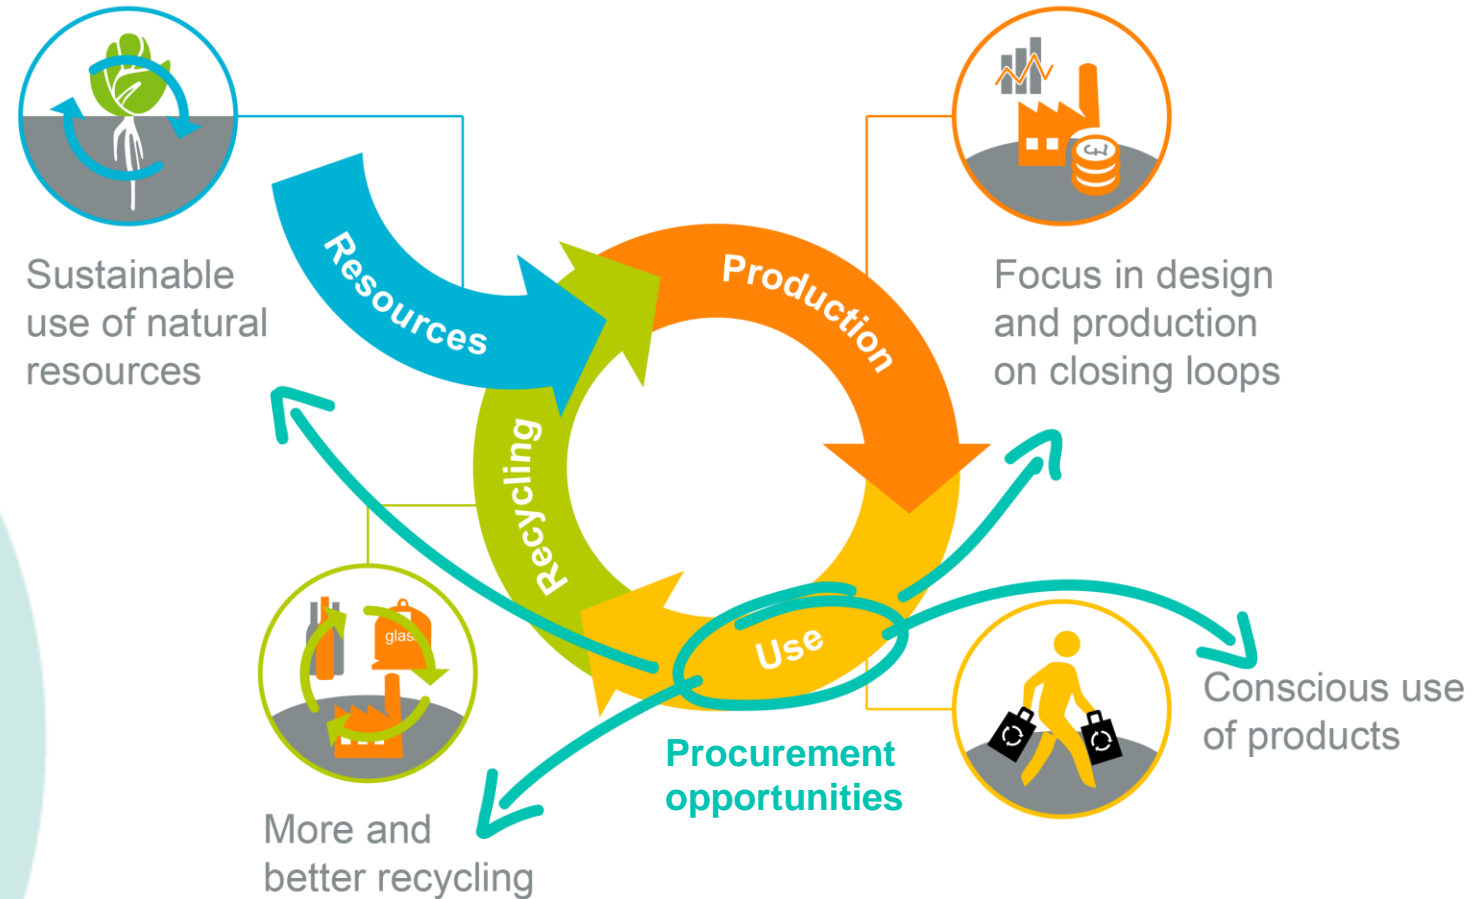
Sustainable use of natural resources

Resources

Production

Focus in design and production on closing loops

Recycling

Use

glas

Procurement opportunities

Conscious use of products

More and better recycling